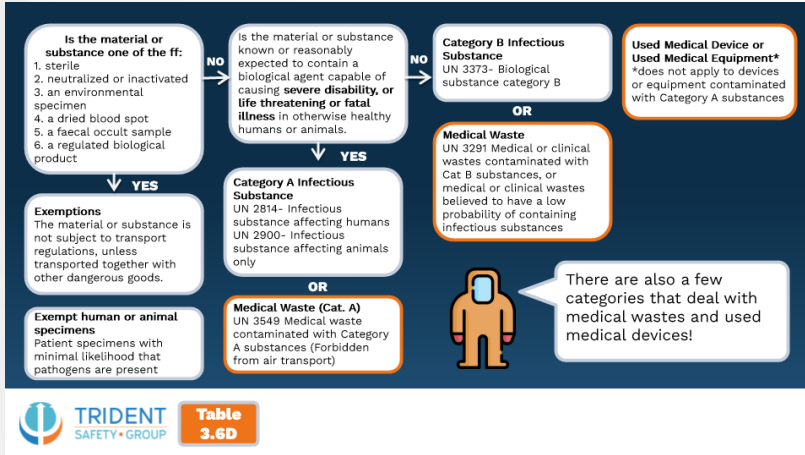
Is the material or substance one of the ff:
1. sterile
2. neutralized or inactivated
3. an environmental specimen
4. a dried blood spot
5. a faecal occult sample
6. a regulated biological product

YES

Exemptions
The material or substance is not subject to transport regulations, unless transported together with other dangerous goods.

Exempt human or animal specimens
Patient specimens with minimal likelihood that pathogens are present

NO

Is the material or substance known or reasonably expected to contain a biological agent capable of causing severe disability, or life threatening or fatal illness in otherwise healthy humans or animals.

YES

Category A Infectious Substance
UN 2814- Infectious substance affecting humans
UN 2900- Infectious substance affecting animals only

OR

Medical Waste (Cat. A)
UN 3549 Medical waste contaminated with Category A substances (Forbidden from air transport)

NO

Category B Infectious Substance
UN 3373- Biological substance category B

OR

Medical Waste
UN 3291 Medical or clinical wastes contaminated with Cat B substances, or medical or clinical wastes believed to have a low probability of containing infectious substances

Used Medical Device or Used Medical Equipment*
*does not apply to devices or equipment contaminated with Category A substances

There are also a few categories that deal with medical wastes and used medical devices!

TRIDENT SAFETY • GROUP

Table 3.6D